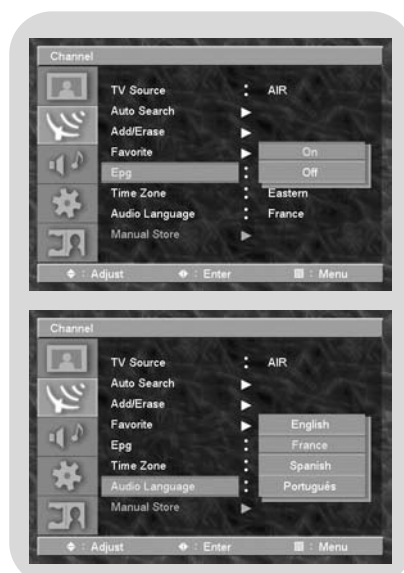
Channel

TV Source : AIR
Auto Search ▶
Add/Erase ▶
Favorite ▶ On
Epg : Off
Time Zone : Eastern
Audio Language : France
Manual Store ▶

◆ : Adjust ◆ : Enter ▦ : Menu

Channel

TV Source : AIR
Auto Search ▶
Add/Erase ▶
Favorite ▶ English
Epg : France
Time Zone : Spanish
Audio Language : Portugués
Manual Store ▶

◆ : Adjust ◆ : Enter ▦ : Menu